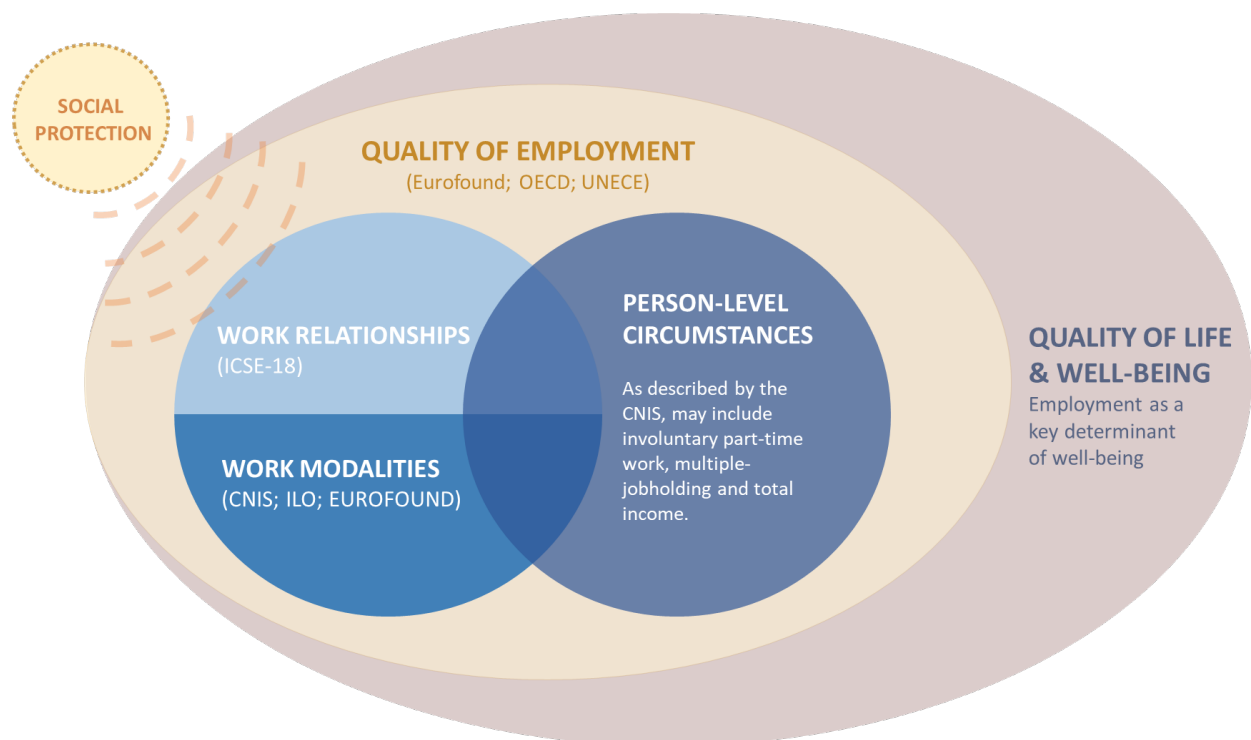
SOCIAL PROTECTION

QUALITY OF EMPLOYMENT
(Eurofound; OECD; UNECE)

WORK RELATIONSHIPS
(ICSE-18)

WORK MODALITIES
(CNIS; ILO; EUROFOUND)

PERSON-LEVEL CIRCUMSTANCES

As described by the CNIS, may include involuntary part-time work, multiple-jobholding and total income.

QUALITY OF LIFE & WELL-BEING
Employment as a key determinant of well-being